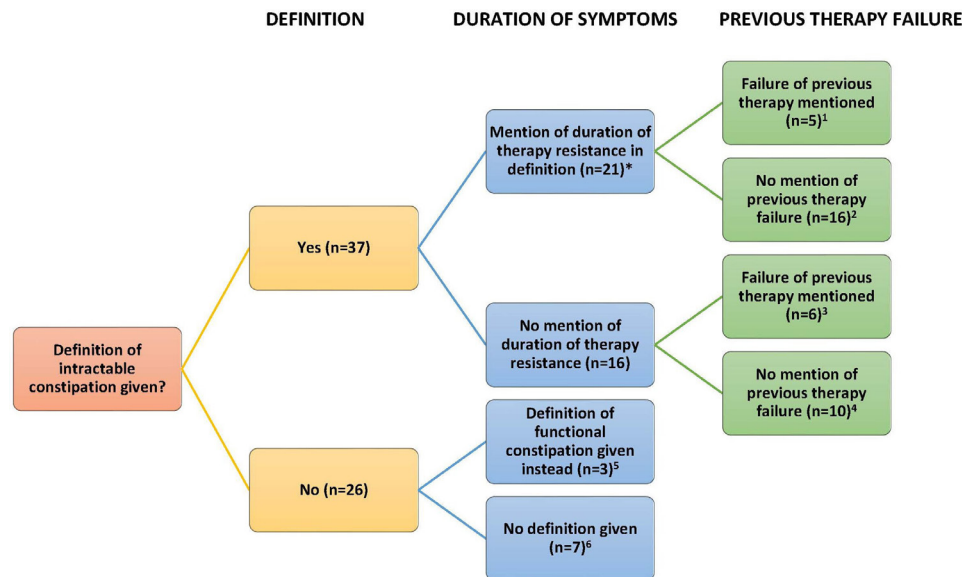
DEFINITION

DURATION OF SYMPTOMS

PREVIOUS THERAPY FAILURE

Definition of intractable constipation given?

Yes (n=37)

No (n=26)

Mention of duration of therapy resistance in definition (n=21)*

No mention of duration of therapy resistance (n=16)

Definition of functional constipation given instead (n=3)$^5$

No definition given (n=7)$^6$

Failure of previous therapy mentioned (n=5)$^1$

No mention of previous therapy failure (n=16)$^2$

Failure of previous therapy mentioned (n=6)$^3$

No mention of previous therapy failure (n=10)$^4$